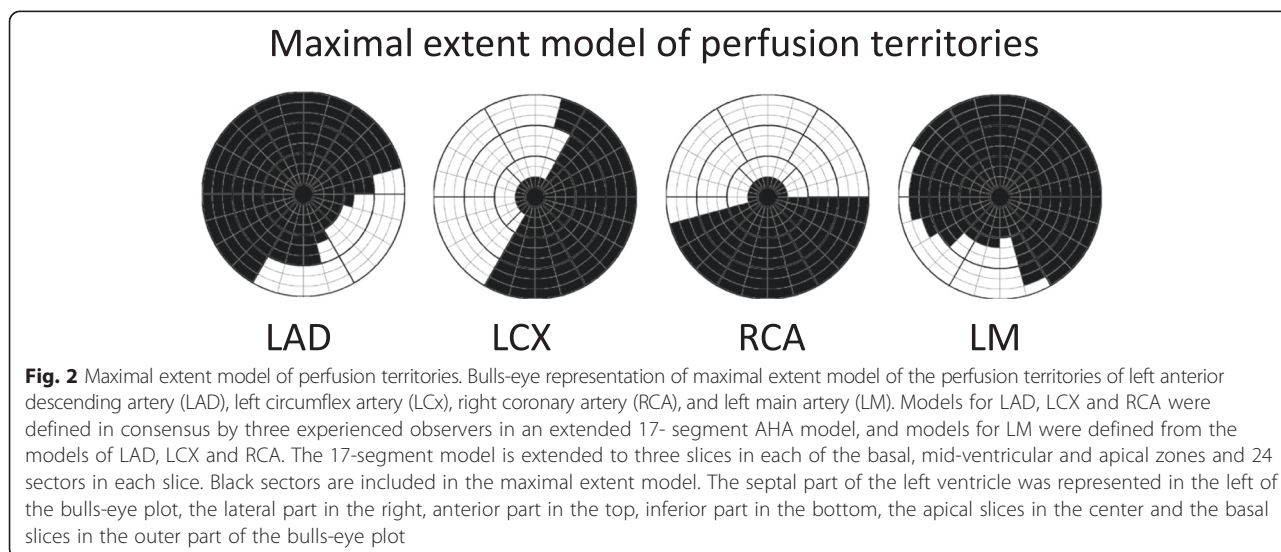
Maximal extent model of perfusion territories

LAD LCX RCA LM

**Fig. 2** Maximal extent model of perfusion territories. Bulls-eye representation of maximal extent model of the perfusion territories of left anterior descending artery (LAD), left circumflex artery (LCx), right coronary artery (RCA), and left main artery (LM). Models for LAD, LCX and RCA were defined in consensus by three experienced observers in an extended 17- segment AHA model, and models for LM were defined from the models of LAD, LCX and RCA. The 17-segment model is extended to three slices in each of the basal, mid-ventricular and apical zones and 24 sectors in each slice. Black sectors are included in the maximal extent model. The septal part of the left ventricle was represented in the left of the bulls-eye plot, the lateral part in the right, anterior part in the top, inferior part in the bottom, the apical slices in the center and the basal slices in the outer part of the bulls-eye plot